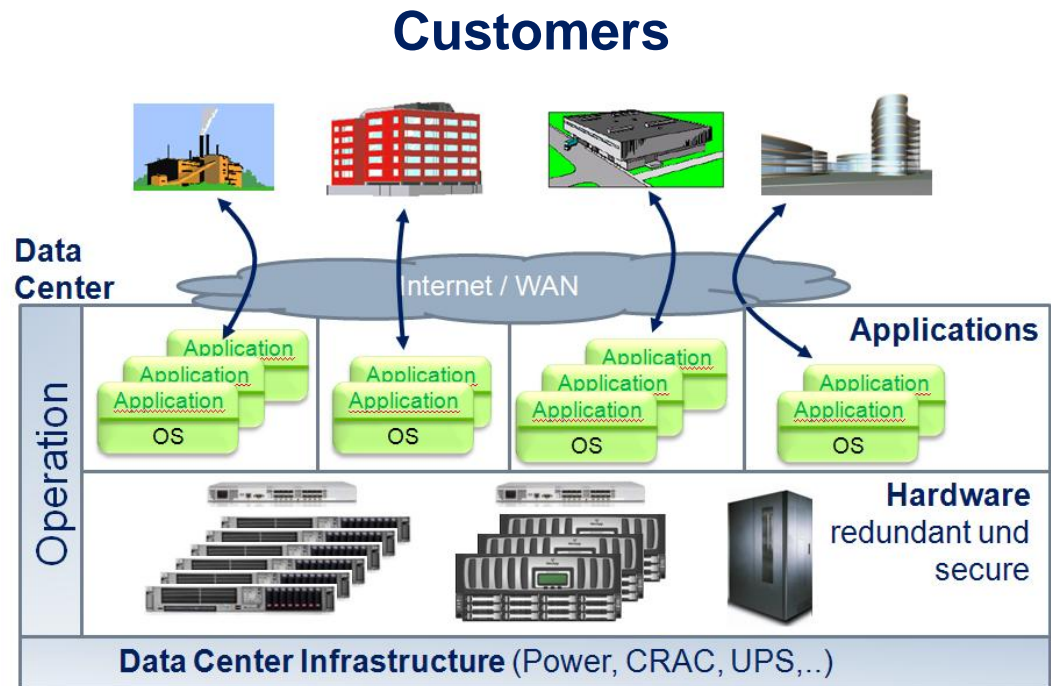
Customers

Data Center

Internet / WAN

Operation

Applications

Application
Application
Application
OS

Application
Application
OS

Application
Application
Application
OS

Application
Application
OS

Hardware
redundant und secure

Data Center Infrastructure (Power, CRAC, UPS,..)